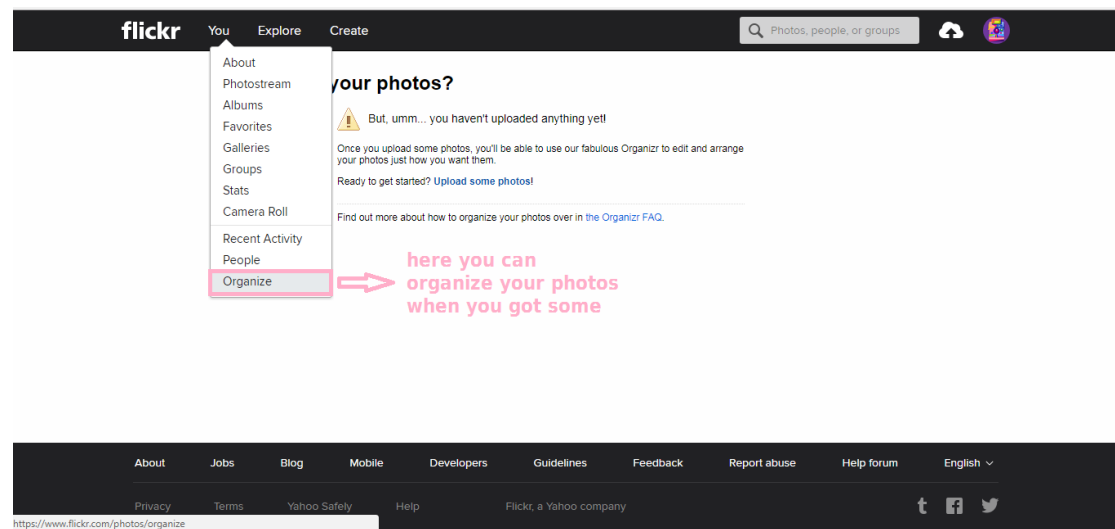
flickr You Explore Create

Photos, people, or groups

About
Photostream
Albums
Favorites
Galleries
Groups
Stats
Camera Roll
Recent Activity
People
Organize

your photos?

But, umm... you haven't uploaded anything yet!

Once you upload some photos, you'll be able to use our fabulous Organizr to edit and arrange your photos just how you want them.

Ready to get started? Upload some photos!

Find out more about how to organize your photos over in the Organizr FAQ.

here you can organize your photos when you got some

About Jobs Blog Mobile Developers Guidelines Feedback Report abuse Help forum English

Privacy Terms Yahoo Safely Help Flickr, a Yahoo company

https://www.flickr.com/photos/organize